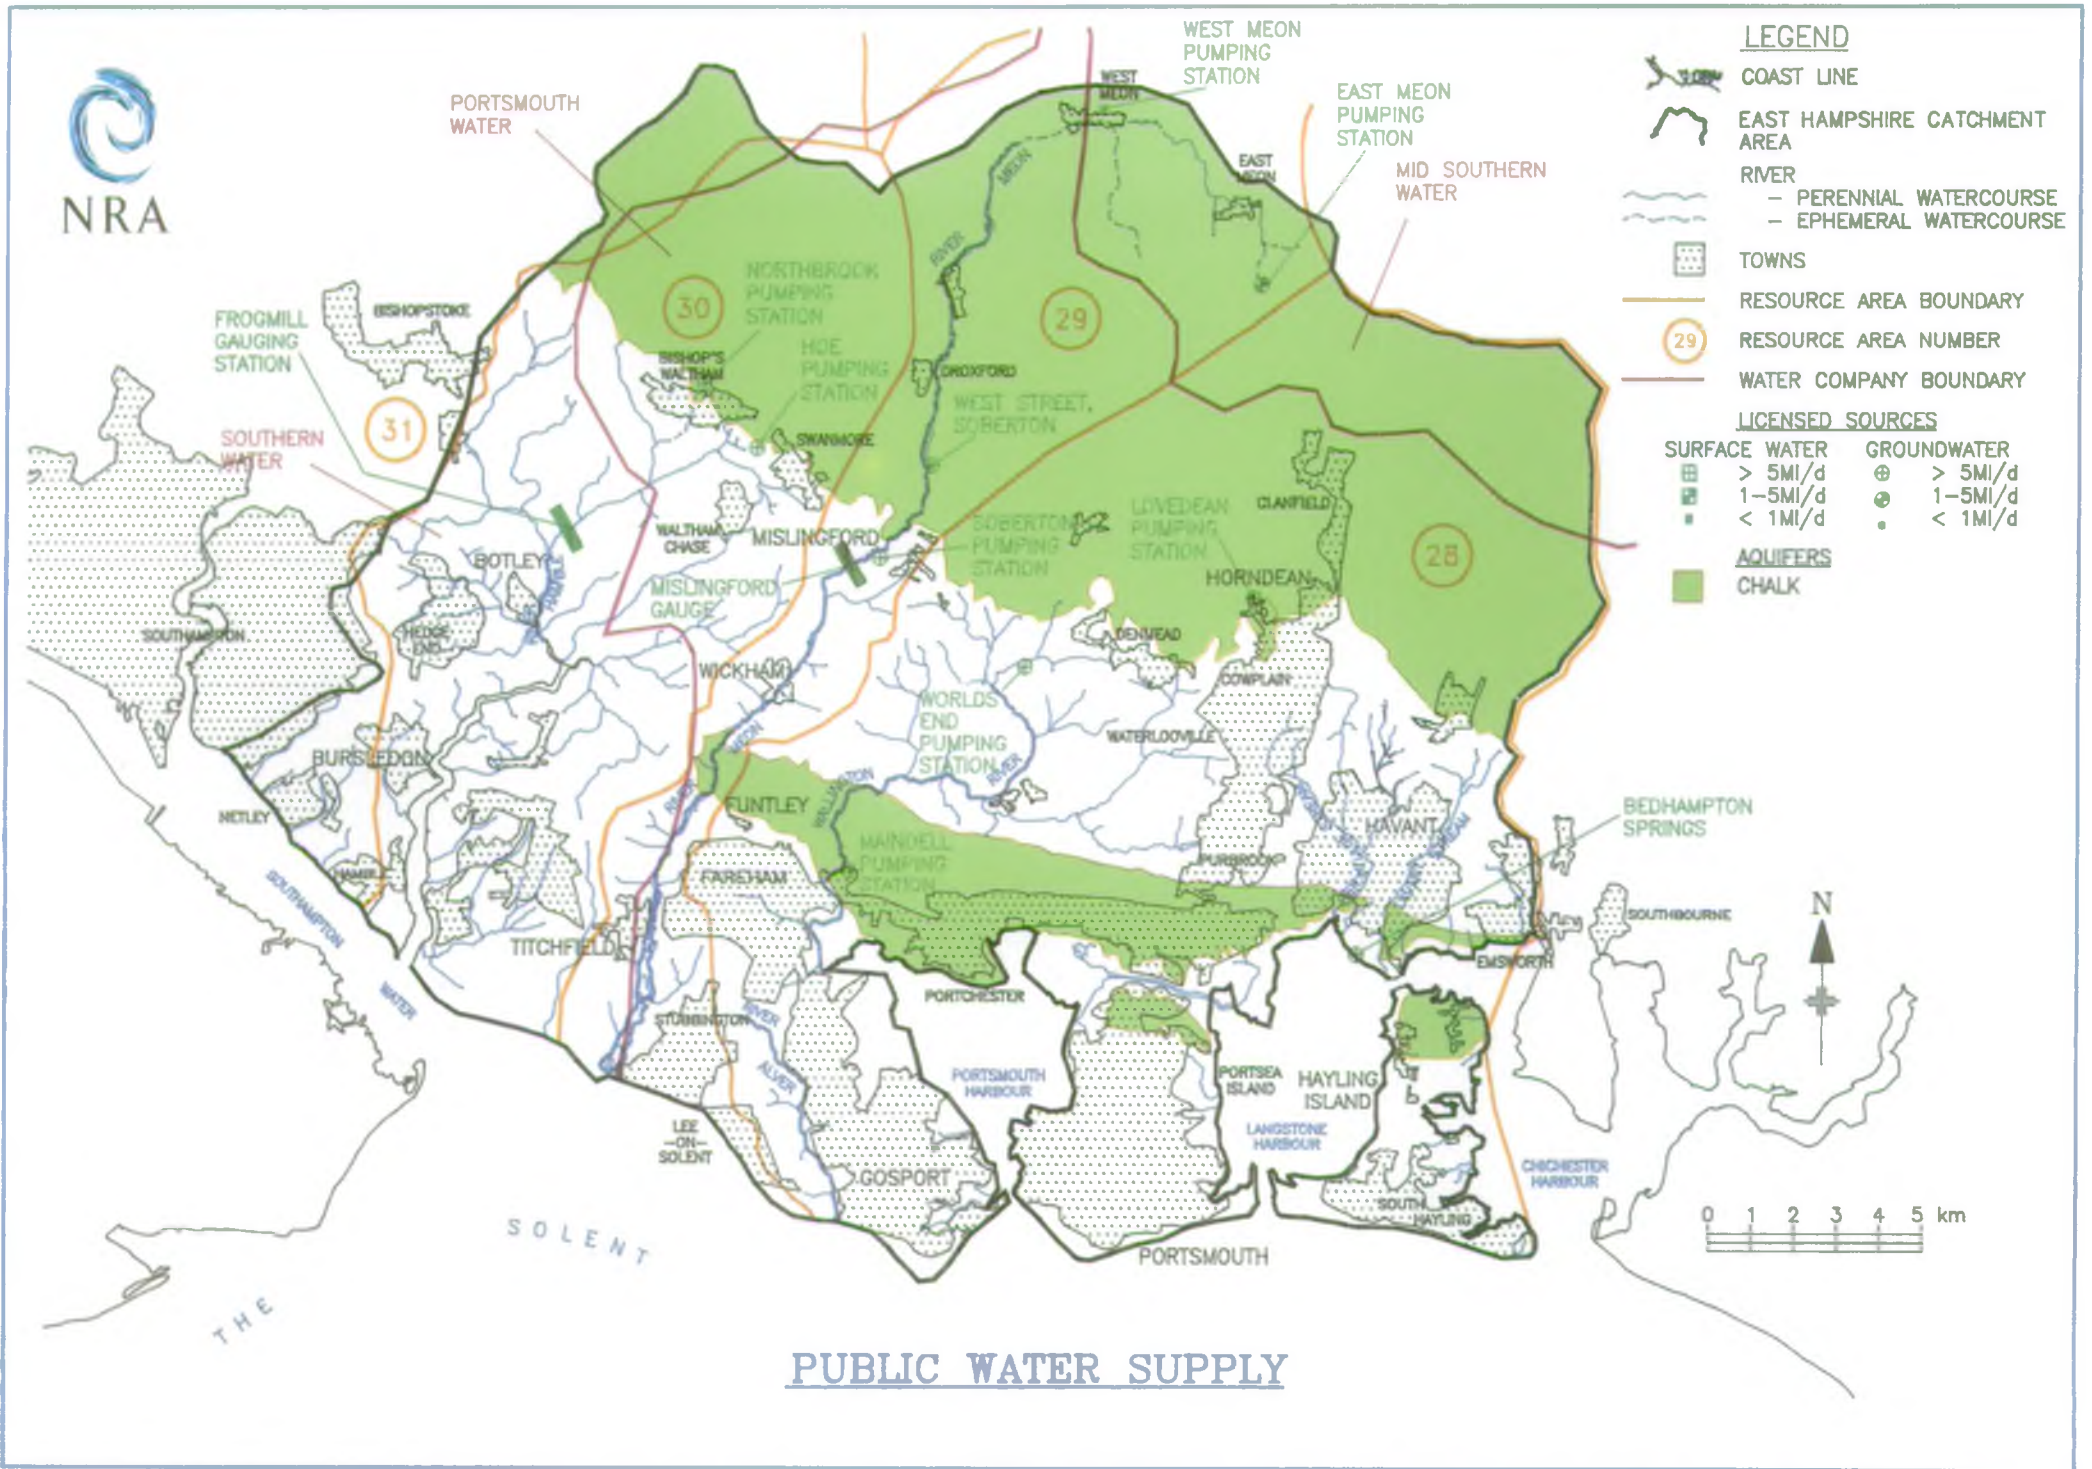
NRA

LEGEND
COAST LINE
EAST HAMPSHIRE CATCHMENT AREA
RIVER
– PERENNIAL WATERCOURSE
– EPHEMERAL WATERCOURSE
TOWNS
RESOURCE AREA BOUNDARY
29 RESOURCE AREA NUMBER
WATER COMPANY BOUNDARY
LICENSED SOURCES
SURFACE WATER
> 5Ml/d
1–5Ml/d
< 1Ml/d
GROUNDWATER
> 5Ml/d
1–5Ml/d
< 1Ml/d
AQUIFERS
CHALK

PORTSMOUTH WATER
WEST MEON PUMPING STATION
EAST MEON PUMPING STATION
MID SOUTHERN WATER
WEST MEON
EAST MEON
RIVER MEON
NORTHBROOK PUMPING STATION
HOE PUMPING STATION
30
29
31
28
FROGMILL GAUGING STATION
BISHOPSTOKE
BISHOP'S WALTHAM
DROXFORD
WEST STREET, SOBERTON
SOUTHERN WATER
SWANMORE
WALTHAM CHASE
MISLINGFORD
SOBERTON PUMPING STATION
LOVEDEAN PUMPING STATION
CLANFIELD
BOTLEY
MISLINGFORD GAUGE
HORNDEAN
SOUTHAMPTON
HEDGE END
DENMEAD
WICKHAM
COWPLAIN
WORLDS END PUMPING STATION
WATERLOOVILLE
BURSLEDON
FUNTLEY
WALLINGTON
MAINDELL PUMPING STATION
BEDHAMPTON SPRINGS
HAVANT
NETLEY
HAMBLE
FAREHAM
PURBROOK
SOUTHAMPTON WATER
TITCHFIELD
SOUTHBOURNE
EMSWORTH
PORTCHESTER
STUBBINGTON
RIVER ALVER
PORTSMOUTH HARBOUR
PORTSEA ISLAND
HAYLING ISLAND
LANGSTONE HARBOUR
CHICHESTER HARBOUR
LEE –ON– SOLENT
GOSPORT
SOUTH HAYLING
PORTSMOUTH
THE SOLENT
N
0 1 2 3 4 5 km

PUBLIC WATER SUPPLY